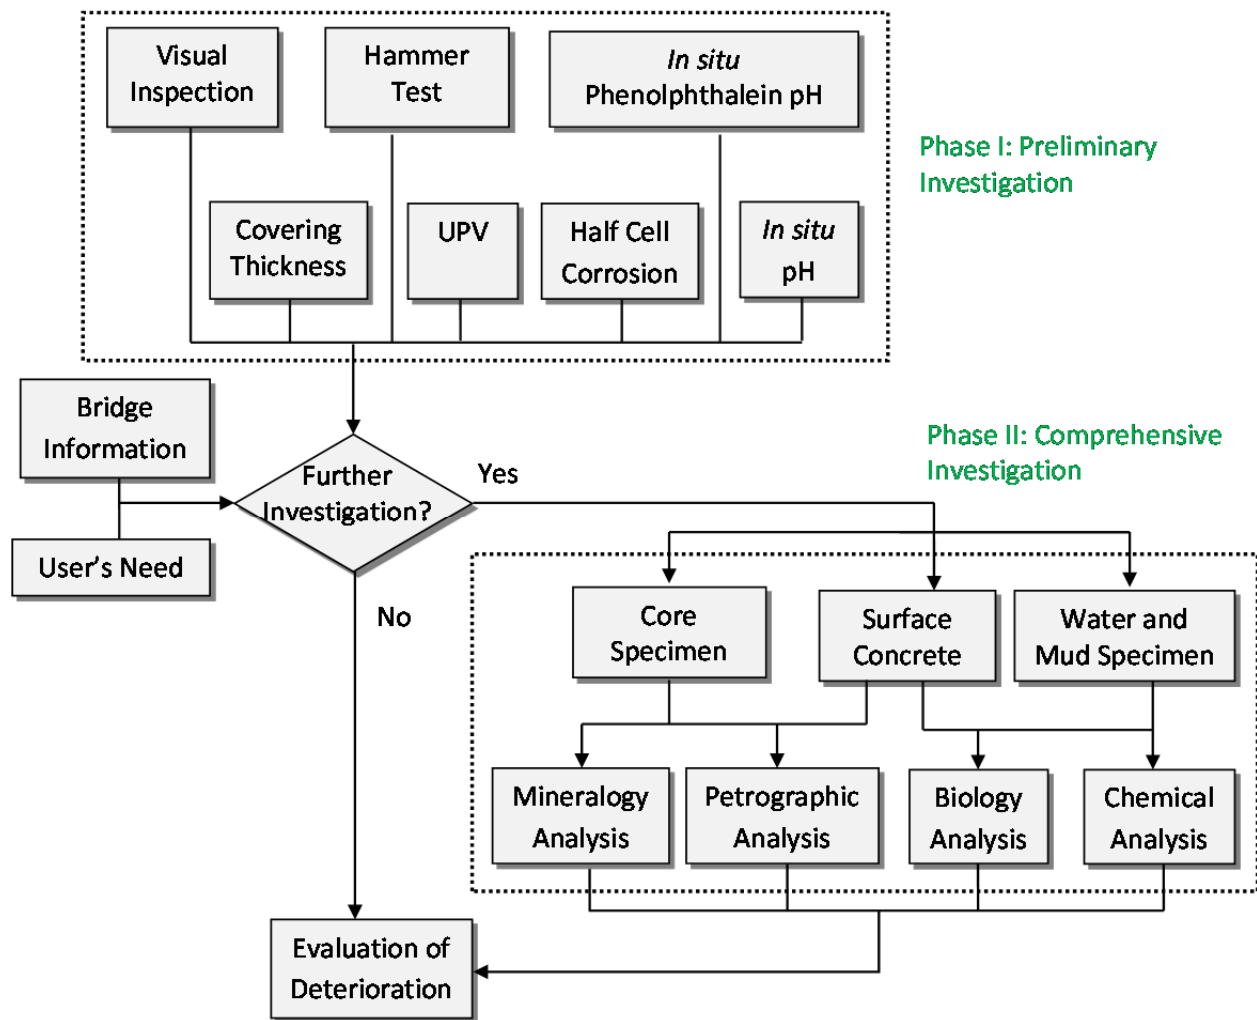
Visual Inspection

Hammer Test

In situ Phenolphthalein pH

Phase I: Preliminary Investigation

Covering Thickness

UPV

Half Cell Corrosion

In situ pH

Bridge Information

Further Investigation?

Yes

Phase II: Comprehensive Investigation

User's Need

No

Core Specimen

Surface Concrete

Water and Mud Specimen

Mineralogy Analysis

Petrographic Analysis

Biology Analysis

Chemical Analysis

Evaluation of Deterioration